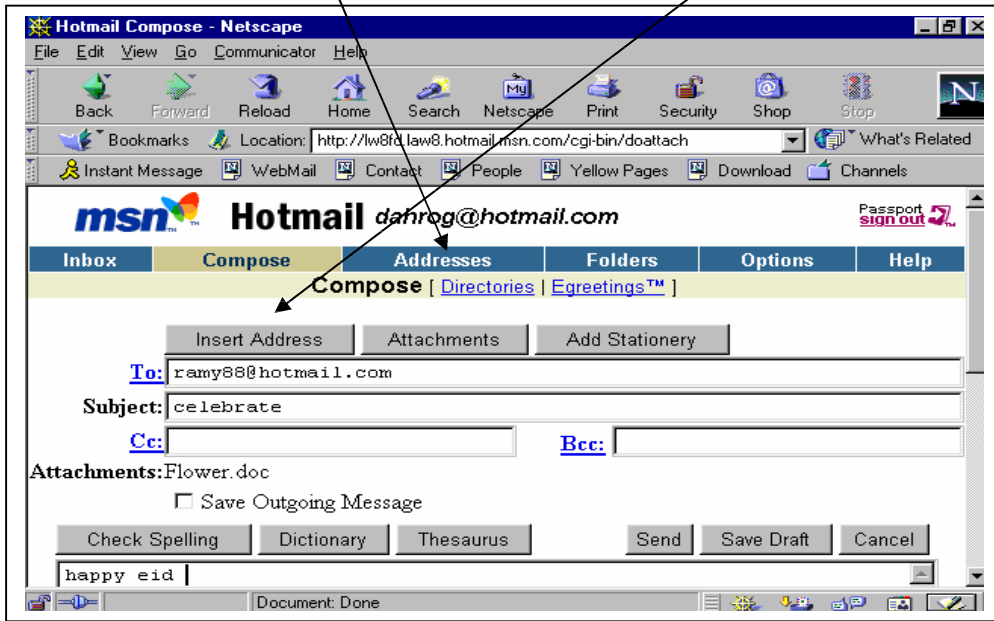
Hotmail Compose - Netscape

File Edit View Go Communicator Help

Back Forward Reload Home Search Netscape Print Security Shop Stop

Bookmarks Location: http://lw8fd.law8.hotmail.msn.com/cgi-bin/doattach What's Related

Instant Message WebMail Contact People Yellow Pages Download Channels

msn Hotmail dahrog@hotmail.com

Passport sign out

Inbox Compose Addresses Folders Options Help

Compose [ Directories | Egreetings™ ]

Insert Address Attachments Add Stationery

To: ramy88@hotmail.com

Subject: celebrate

Cc:

Bcc:

Attachments: Flower.doc

☐ Save Outgoing Message

Check Spelling Dictionary Thesaurus Send Save Draft Cancel

happy eid

Document: Done